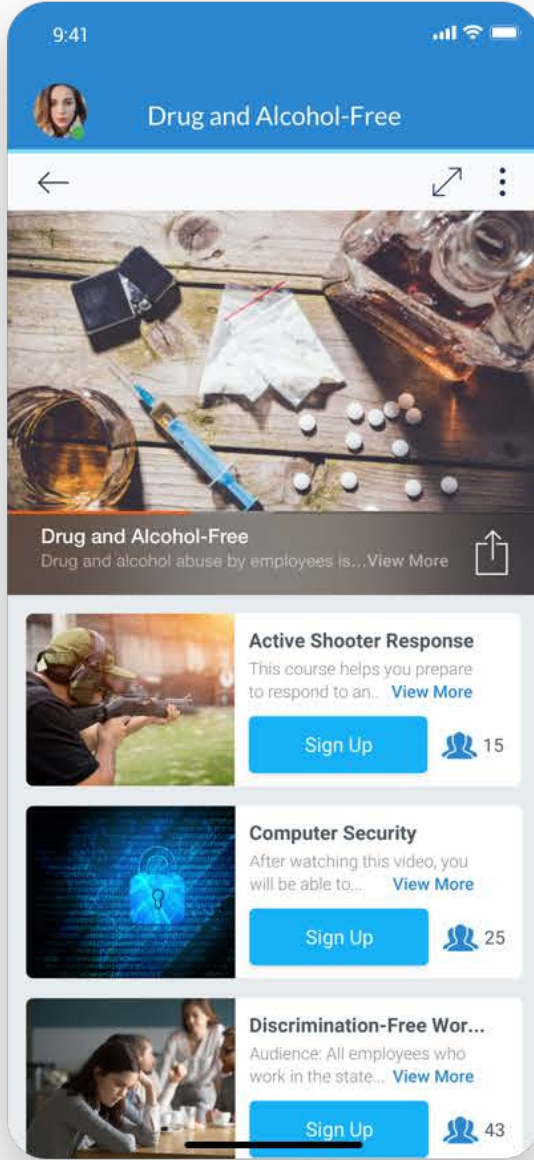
9:41

Drug and Alcohol-Free

Drug and Alcohol-Free
Drug and alcohol abuse by employees is...View More

Active Shooter Response
This course helps you prepare to respond to an.. View More
Sign Up
15

Computer Security
After watching this video, you will be able to... View More
Sign Up
25

Discrimination-Free Wor...
Audience: All employees who work in the state... View More
Sign Up
43